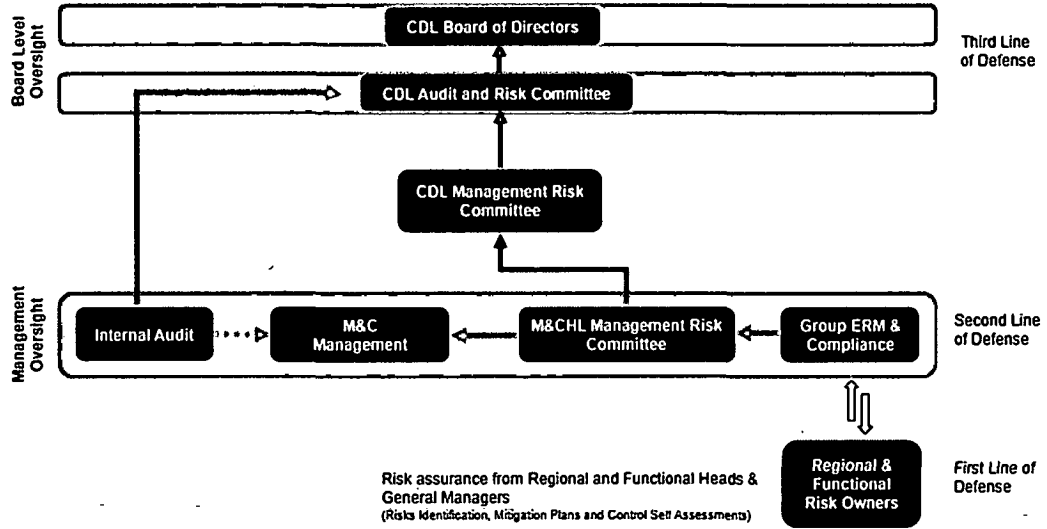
Board Level Oversight

CDL Board of Directors

Third Line of Defense

CDL Audit and Risk Committee

CDL Management Risk Committee

Management Oversight

Internal Audit

M&C Management

M&CHL Management Risk Committee

Group ERM & Compliance

Second Line of Defense

Risk assurance from Regional and Functional Heads & General Managers
(Risks Identification, Mitigation Plans and Control Self Assessments)

Regional & Functional Risk Owners

First Line of Defense